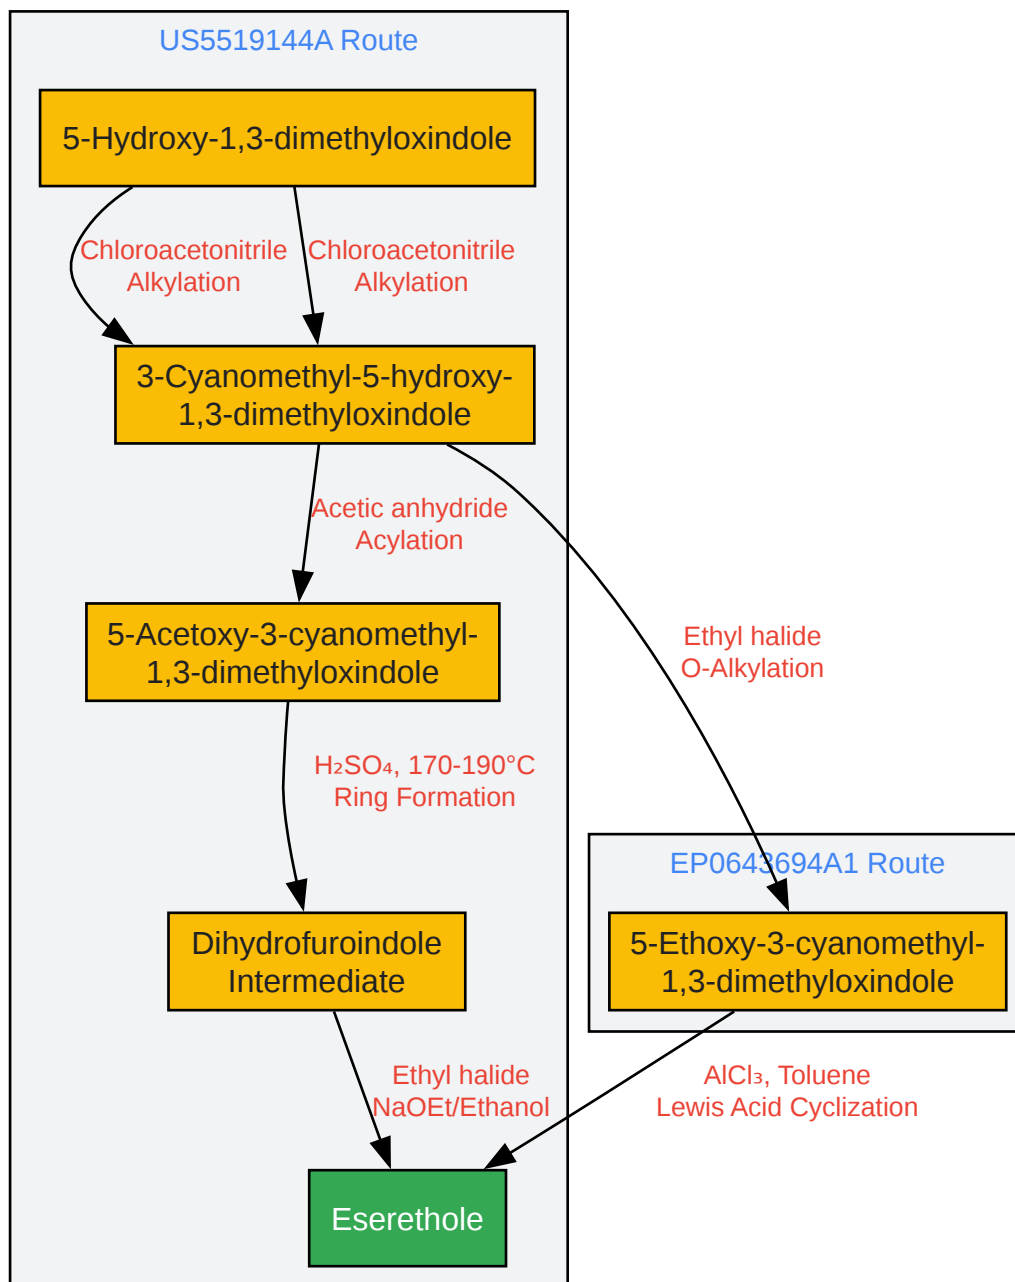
US5519144A Route

5-Hydroxy-1,3-dimethyloxindole

Chloroacetonitrile Alkylation

Chloroacetonitrile Alkylation

3-Cyanomethyl-5-hydroxy-1,3-dimethyloxindole

Acetic anhydride Acylation

Ethyl halide O-Alkylation

5-Acetoxy-3-cyanomethyl-1,3-dimethyloxindole

$H_2SO_4$, 170-190°C Ring Formation

EP0643694A1 Route

5-Ethoxy-3-cyanomethyl-1,3-dimethyloxindole

Dihydrofuroindole Intermediate

Ethyl halide NaOEt/Ethanol

$AlCl_3$, Toluene Lewis Acid Cyclization

Eserethole